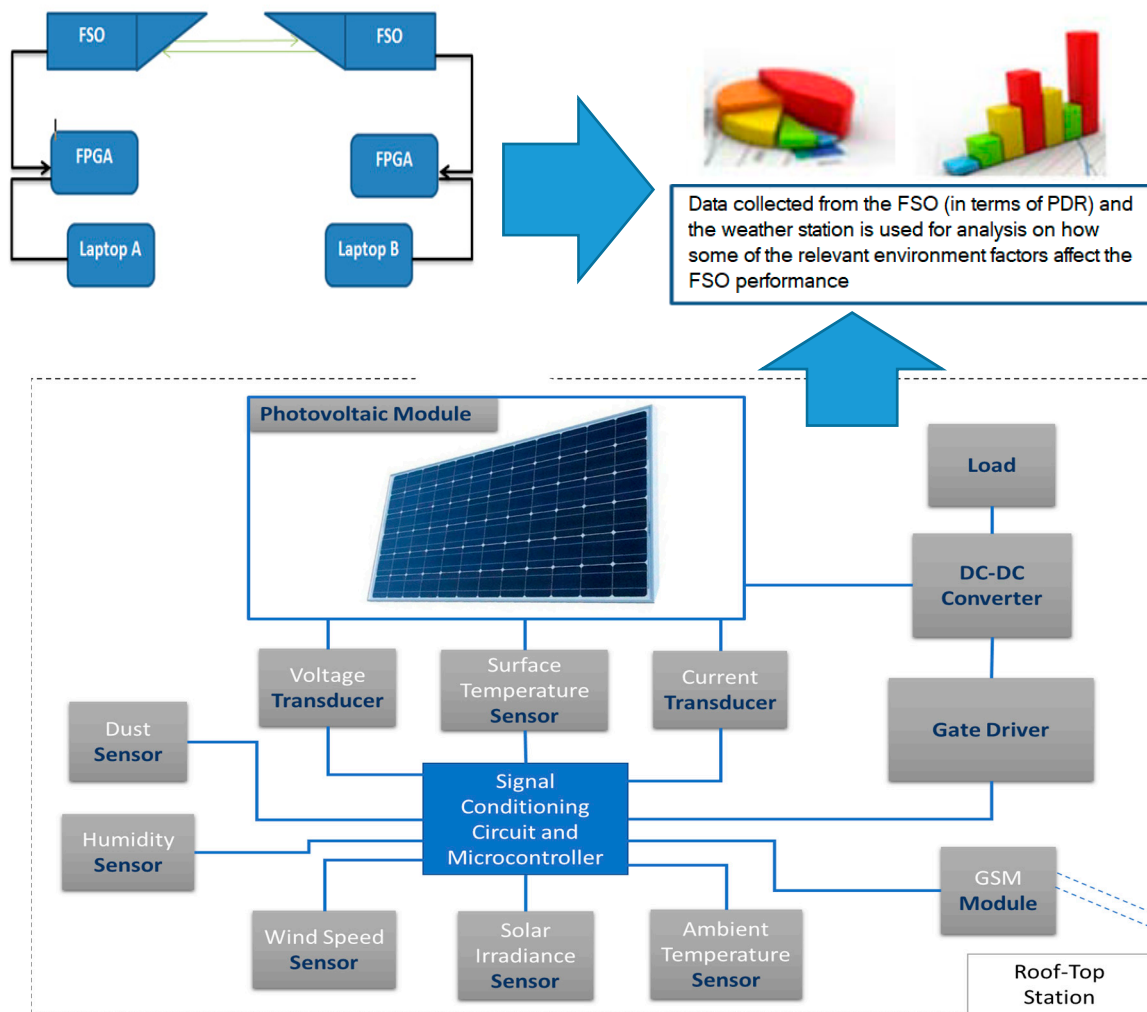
FSO

FSO

FPGA

FPGA

Laptop A

Laptop B

Data collected from the FSO (in terms of PDR) and the weather station is used for analysis on how some of the relevant environment factors affect the FSO performance

Photovoltaic Module

Load

DC-DC Converter

Voltage Transducer

Surface Temperature Sensor

Current Transducer

Gate Driver

Dust Sensor

Signal Conditioning Circuit and Microcontroller

Humidity Sensor

GSM Module

Wind Speed Sensor

Solar Irradiance Sensor

Ambient Temperature Sensor

Roof-Top Station